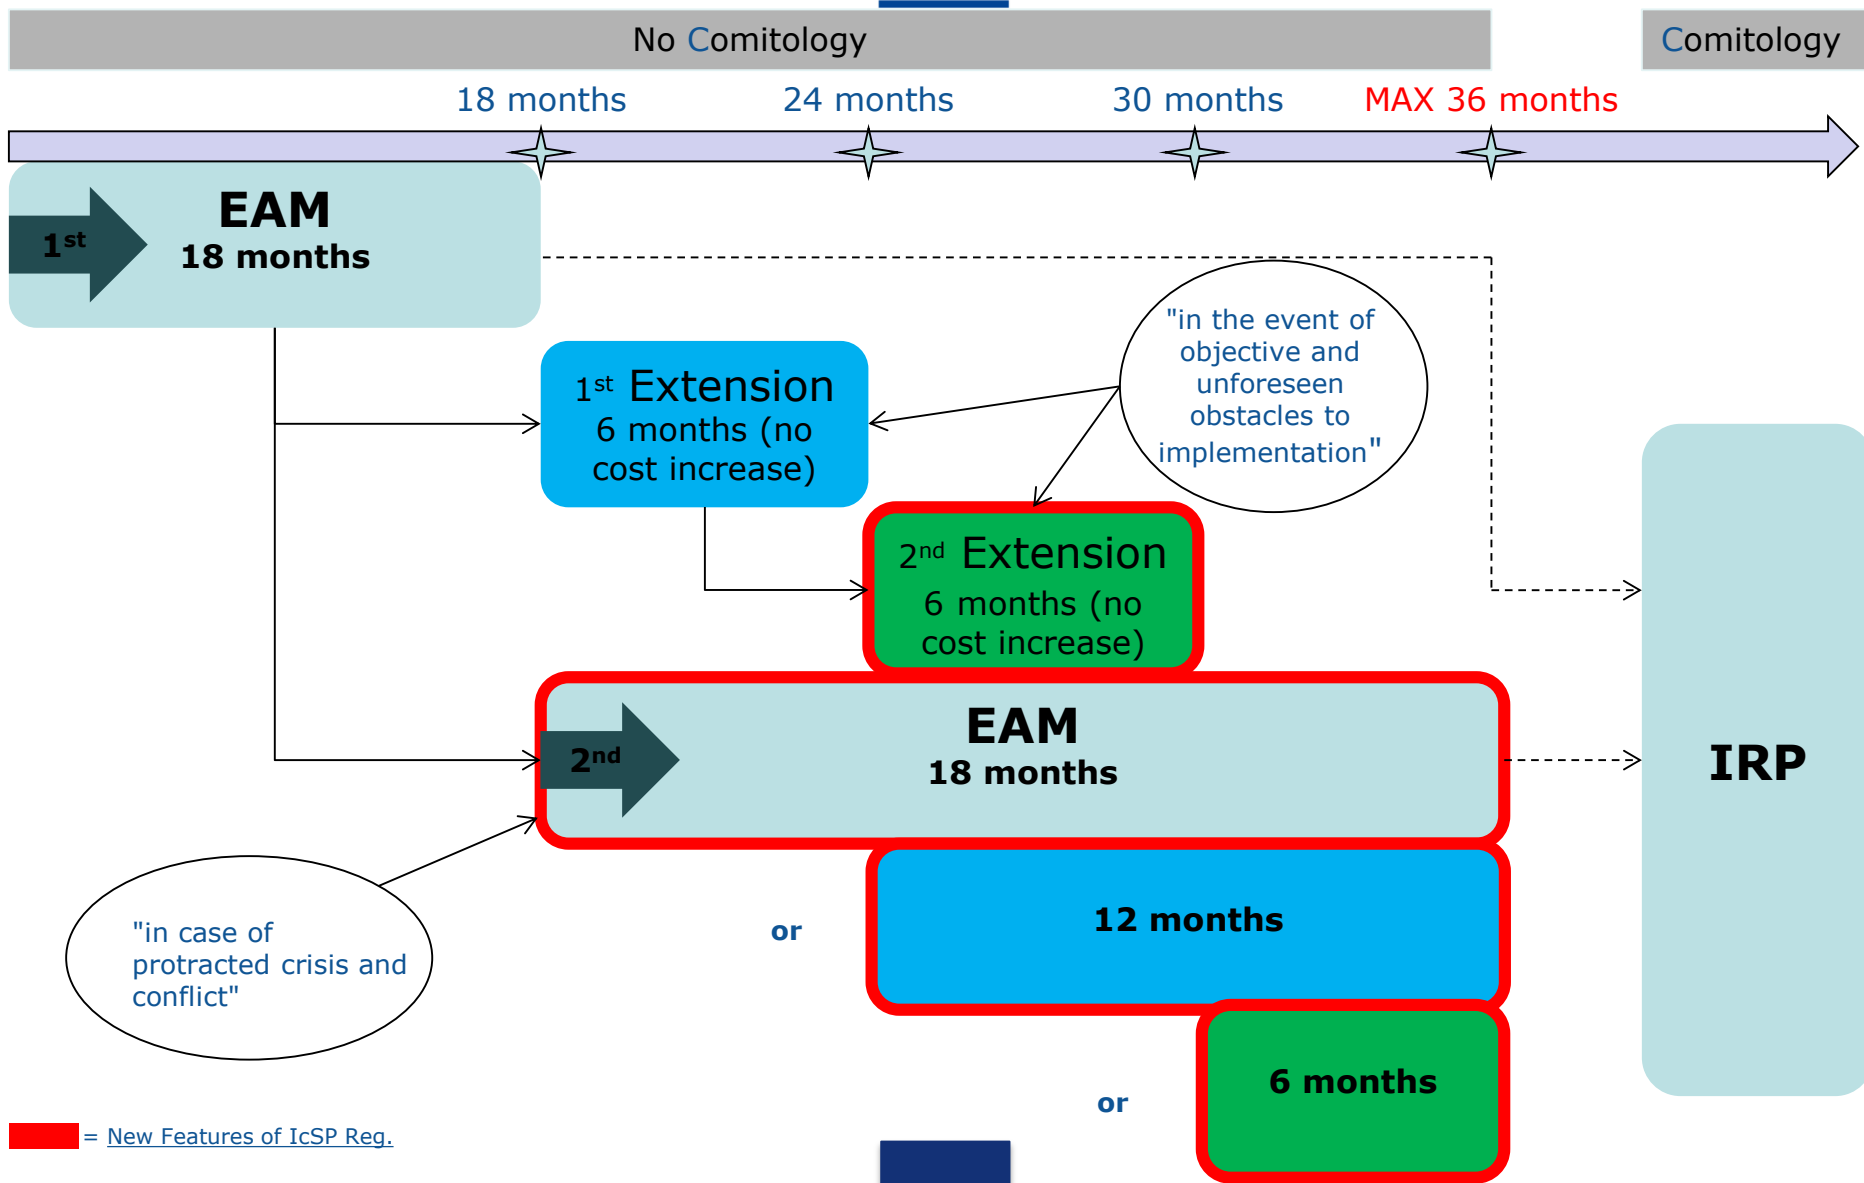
No Comitology

Comitology

18 months

24 months

30 months

MAX 36 months

$1^{st}$

EAM
18 months

"in the event of objective and unforeseen obstacles to implementation"

$1^{st}$ Extension
6 months (no cost increase)

$2^{nd}$ Extension
6 months (no cost increase)

$2^{nd}$

EAM
18 months

IRP

"in case of protracted crisis and conflict"

or

12 months

or

6 months

= New Features of IcSP Reg.